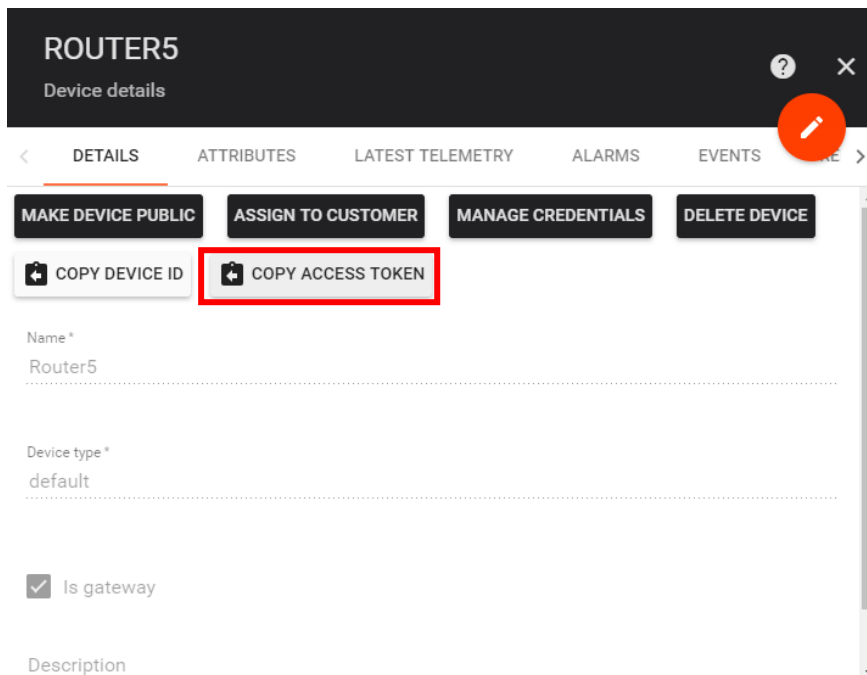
ROUTER5
Device details

?

DETAILS ATTRIBUTES LATEST TELEMETRY ALARMS EVENTS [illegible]RE

MAKE DEVICE PUBLIC
ASSIGN TO CUSTOMER
MANAGE CREDENTIALS
DELETE DEVICE
COPY DEVICE ID
COPY ACCESS TOKEN

Name *
Router5

Device type *
default

Is gateway

Description